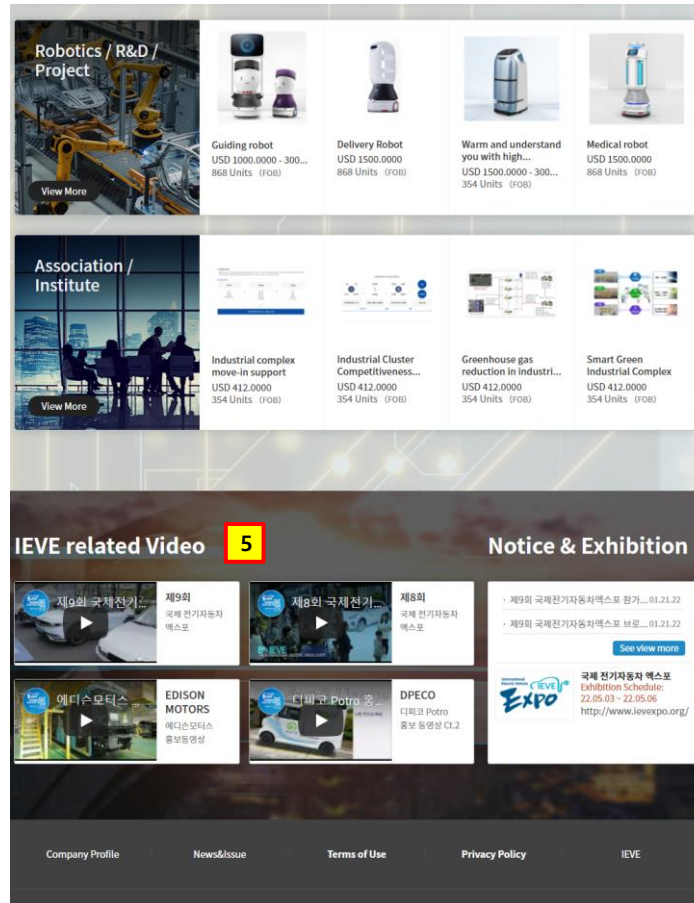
Robotics / R&D / Project

View More

Guiding robot
USD 1000.0000 - 300...
868 Units (FOB)

Delivery Robot
USD 1500.0000
868 Units (FOB)

Warm and understand you with high...
USD 1500.0000 - 300...
354 Units (FOB)

Medical robot
USD 1500.0000
868 Units (FOB)

Association / Institute

View More

Industrial complex move-in support
USD 412.0000
354 Units (FOB)

Industrial Cluster Competitiveness...
USD 412.0000
354 Units (FOB)

Greenhouse gas reduction in industri...
USD 412.0000
354 Units (FOB)

Smart Green Industrial Complex
USD 412.0000
354 Units (FOB)

IEVE related Video

5

Notice & Exhibition

제9회 국제전기...
제9회
국제 전기자동차 엑스포

제8회 국제전기...
제8회
국제 전기자동차 엑스포

에디슨모터스 ...
EDISON MOTORS
에디슨모터스 홍보동영상

디피코 Potro 홍...
DPECO
디피코 Potro 홍보 동영상 Ct.2

· 제9회 국제전기자동차엑스포 참가... 01.21.22
· 제9회 국제전기자동차엑스포 브로... 01.21.22

See view more

IEVE EXPO
국제 전기자동차 엑스포
Exhibition Schedule:
22.05.03 ~ 22.05.06
http://www.ievexpo.org/

Company Profile
News&Issue
Terms of Use
Privacy Policy
IEVE